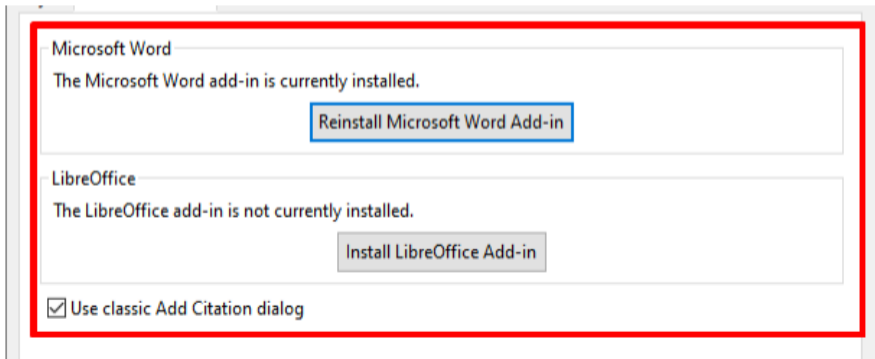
Microsoft Word

The Microsoft Word add-in is currently installed.

Reinstall Microsoft Word Add-in

LibreOffice

The LibreOffice add-in is not currently installed.

Install LibreOffice Add-in

☑ Use classic Add Citation dialog